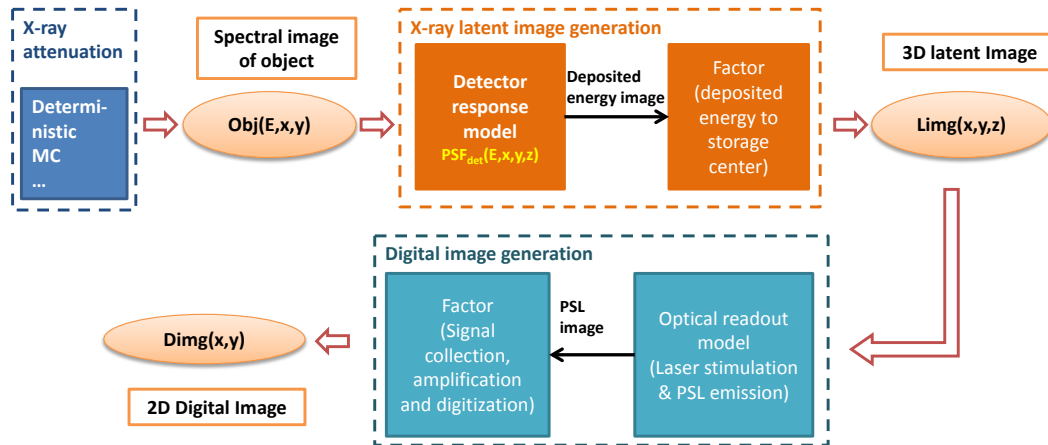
X-ray attenuation

Deterministic MC …

Spectral image of object

Obj(E,x,y)

X-ray latent image generation

Detector response model
$PSF_{det}(E,x,y,z)$

Deposited energy image

Factor (deposited energy to storage center)

3D latent Image

Limg(x,y,z)

Digital image generation

Optical readout model (Laser stimulation & PSL emission)

PSL image

Factor (Signal collection, amplification and digitization)

Dimg(x,y)

2D Digital Image